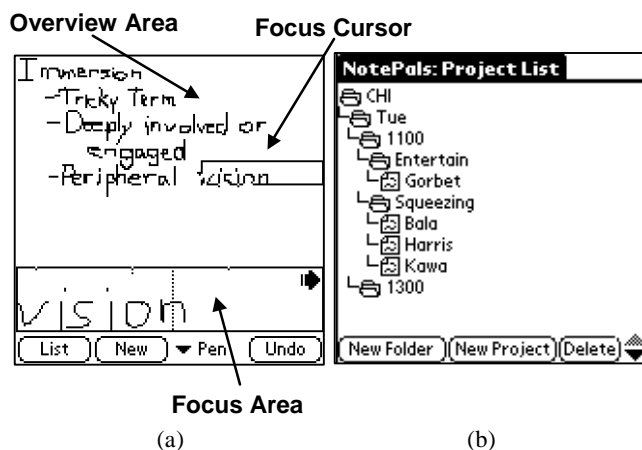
Overview Area

Focus Cursor

Immersion
-Tricky Term
-Deeply involved or engaged
-Peripheral vision

vision

List New ▾ Pen Undo

Focus Area

(a)

NotePals: Project List

CHI
Tue
1100
Entertain
Gorbet
Squeezing
Bala
Harris
Kawa
1300

New Folder New Project Delete

(b)